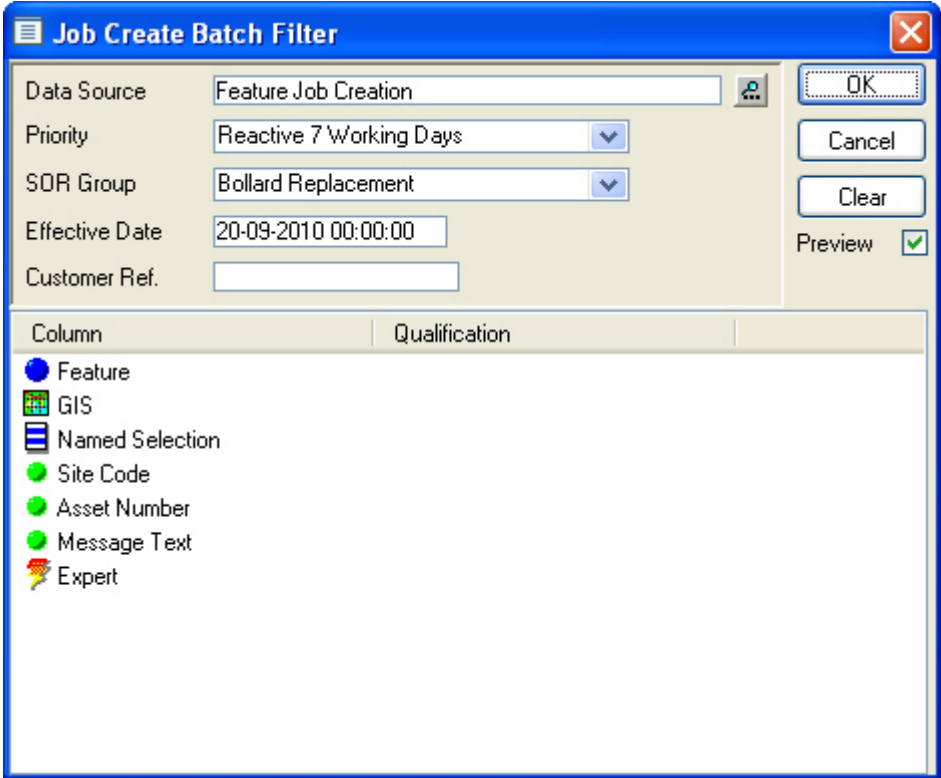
Job Create Batch Filter

Data Source
Feature Job Creation
Priority
Reactive 7 Working Days
SOR Group
Bollard Replacement
Effective Date
20-09-2010 00:00:00
Customer Ref.

OK
Cancel
Clear
Preview

| Column | Qualification |
|---|---|
| Feature | |
| GIS | |
| Named Selection | |
| Site Code | |
| Asset Number | |
| Message Text | |
| Expert | |